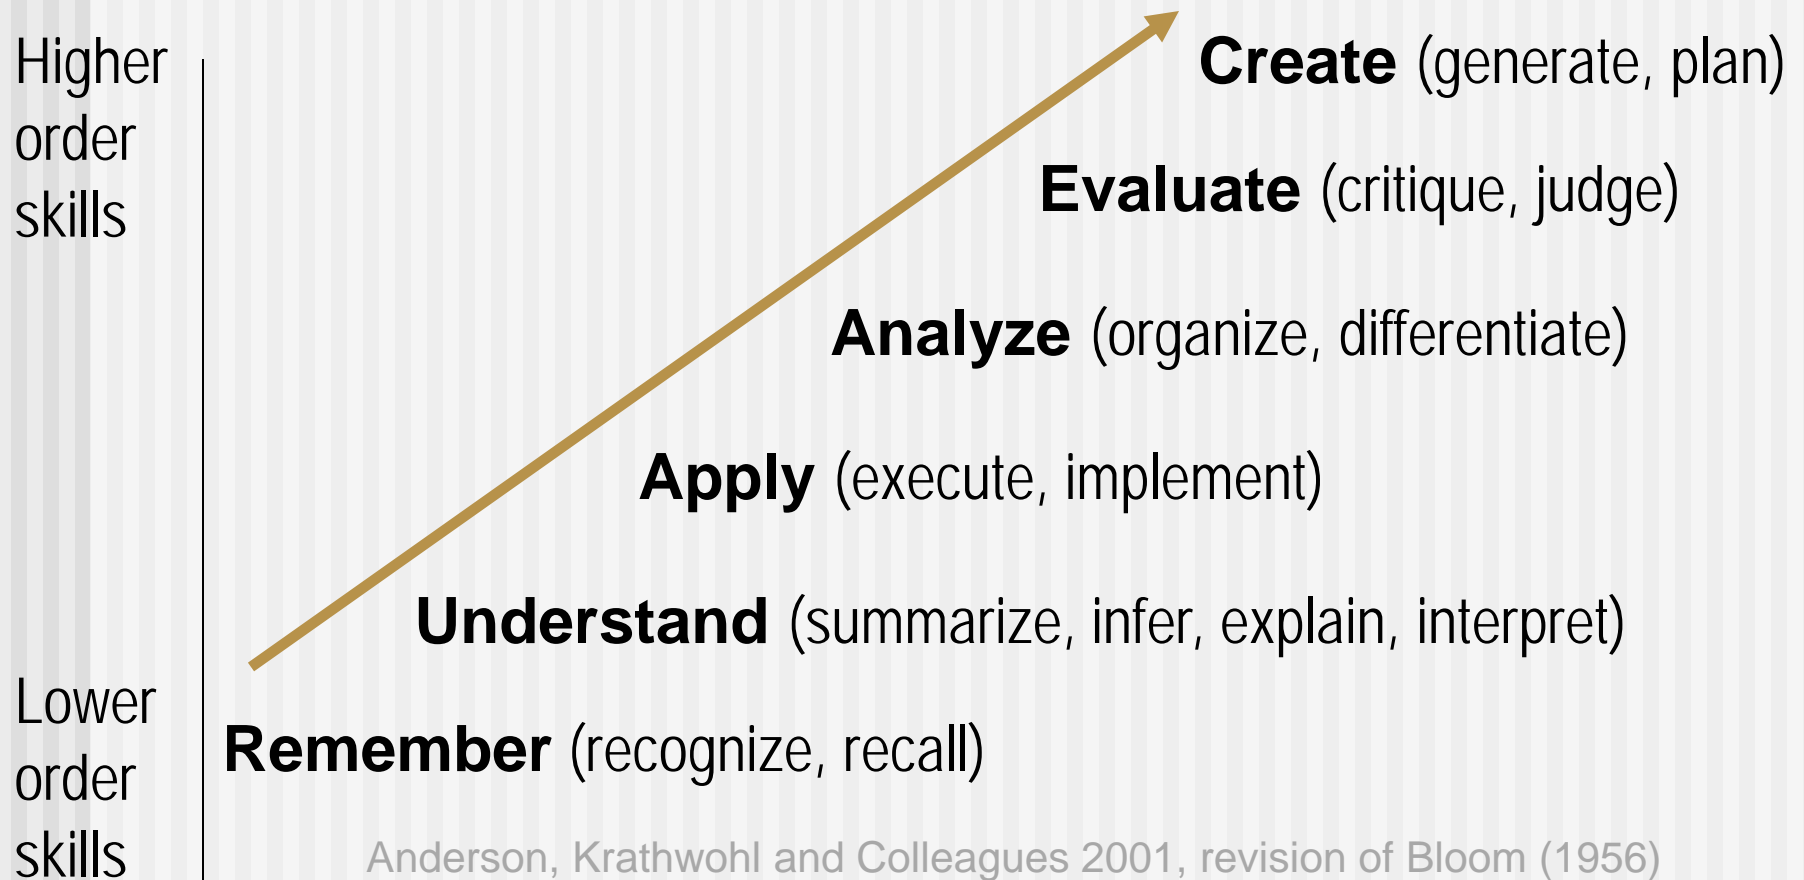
Higher order skills

Create (generate, plan)

Evaluate (critique, judge)

Analyze (organize, differentiate)

Apply (execute, implement)

Understand (summarize, infer, explain, interpret)

Lower order skills

Remember (recognize, recall)

Anderson, Krathwohl and Colleagues 2001, revision of Bloom (1956)